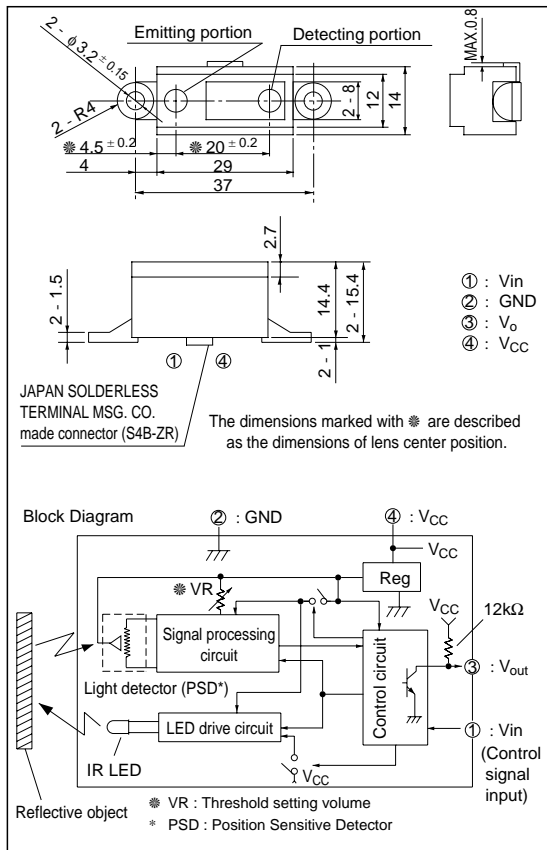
$2 - \phi 3.2^{\pm 0.15}$

Emitting portion

Detecting portion

MAX.0.8

2 - R4

2 - 8

12

14

❋ $4.5^{\pm 0.2}$

❋ $20^{\pm 0.2}$

4

29

37

2.7

2 - 1.5

14.4

2 - 15.4

2 - 1

① ④

① : Vin
② : GND
③ : $V_o$
④ : $V_{CC}$

JAPAN SOLDERLESS TERMINAL MSG. CO. made connector (S4B-ZR)

The dimensions marked with ❋ are described as the dimensions of lens center position.

Block Diagram

② : GND

④ : $V_{CC}$

$V_{CC}$

Reg

❋ VR

$V_{CC}$

12kΩ

Signal processing circuit

Control circuit

③ : $V_{out}$

Light detector (PSD*)

LED drive circuit

① : Vin (Control signal input)

IR LED

$V_{CC}$

Reflective object

❋ VR : Threshold setting volume
* PSD : Position Sensitive Detector